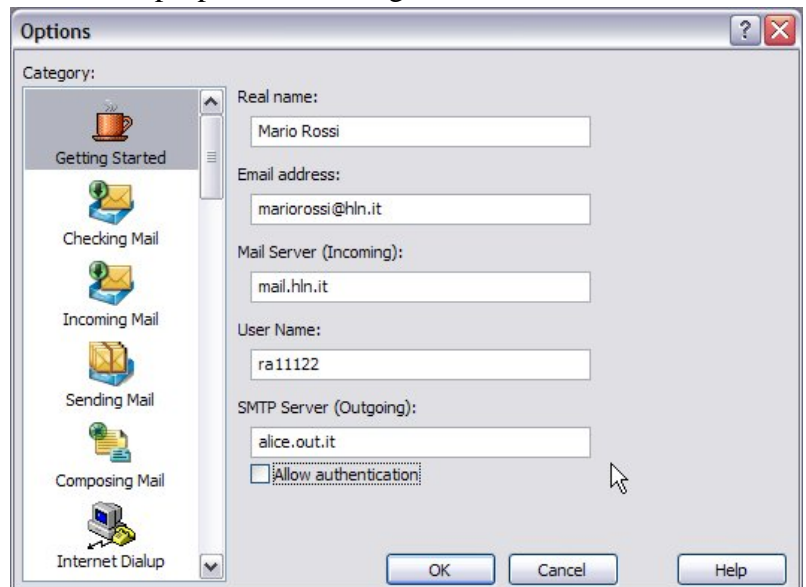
Options

?

Category:

Getting Started

Checking Mail

Incoming Mail

Sending Mail

Composing Mail

Internet Dialup

Real name:

Mario Rossi

Email address:

mariorossi@hln.it

Mail Server (Incoming):

mail.hln.it

User Name:

ra11122

SMTP Server (Outgoing):

alice.out.it

Allow authentication

OK

Cancel

Help